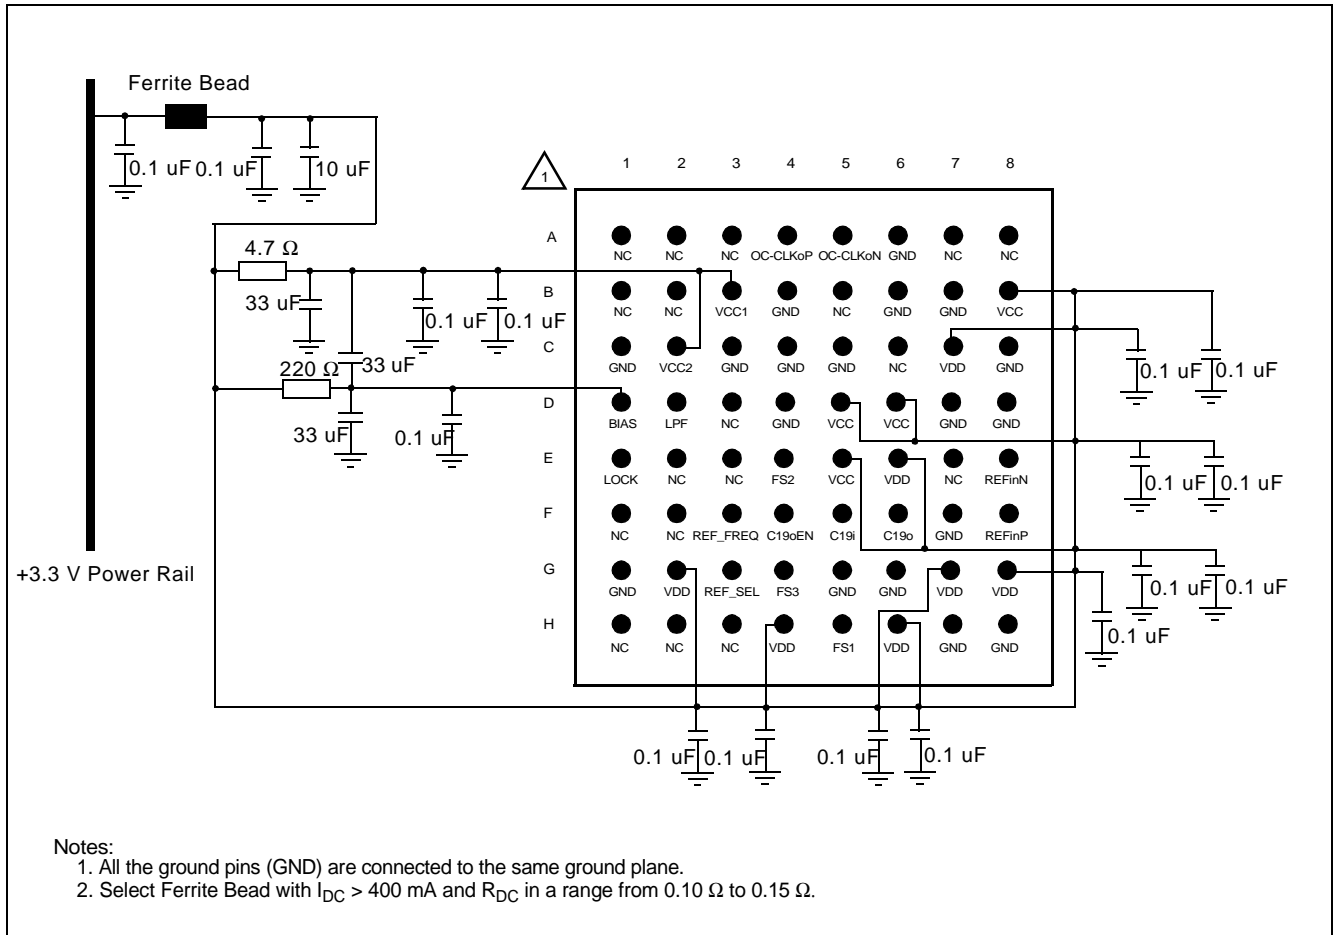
Ferrite Bead

0.1 uF 0.1 uF 10 uF

4.7 Ω

33 uF

0.1 uF 0.1 uF

220 Ω 33 uF

33 uF 0.1 uF

+3.3 V Power Rail

1

| | 1 | 2 | 3 | 4 | 5 | 6 | 7 | 8 |
|---|---|---|---|---|---|---|---|---|
| A | NC | NC | NC | OC-CLKoP | OC-CLKoN | GND | NC | NC |
| B | NC | NC | VCC1 | GND | NC | GND | GND | VCC |
| C | GND | VCC2 | GND | GND | GND | NC | VDD | GND |
| D | BIAS | LPF | NC | GND | VCC | VCC | GND | GND |
| E | LOCK | NC | NC | FS2 | VCC | VDD | NC | REFinN |
| F | NC | NC | REF_FREQ | C19oEN | C19i | C19o | GND | REFinP |
| G | GND | VDD | REF_SEL | FS3 | GND | GND | VDD | VDD |
| H | NC | NC | NC | VDD | FS1 | VDD | GND | GND |

0.1 uF 0.1 uF

0.1 uF 0.1 uF

0.1 uF 0.1 uF

0.1 uF

0.1 uF 0.1 uF 0.1 uF 0.1 uF

Notes:
1. All the ground pins (GND) are connected to the same ground plane.
2. Select Ferrite Bead with $I_{DC}$ > 400 mA and $R_{DC}$ in a range from 0.10 Ω to 0.15 Ω.